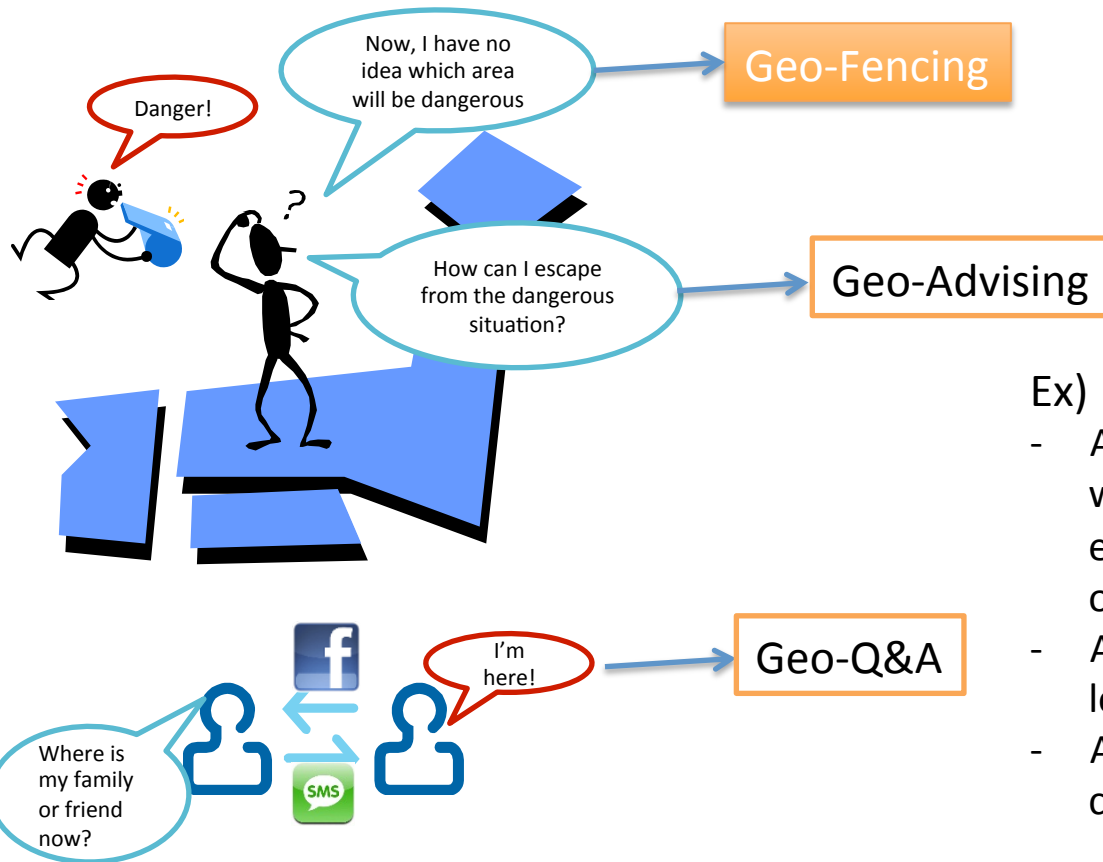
Danger!

Now, I have no idea which area will be dangerous

Geo-Fencing

How can I escape from the dangerous situation?

Geo-Advising

Ex)
- A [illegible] w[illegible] e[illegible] c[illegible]
- A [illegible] l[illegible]
- A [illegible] c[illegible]

f

I'm here!

Geo-Q&A

Where is my family or friend now?

SMS